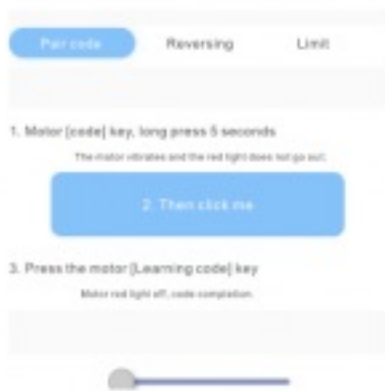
Pair code

Reversing

Limit

1. Motor [code] key, long press 5 seconds

The motor vibrates and the red light does not go out.

2. Then click me

3. Press the motor [Learning code] key

Motor red light off, code completion.